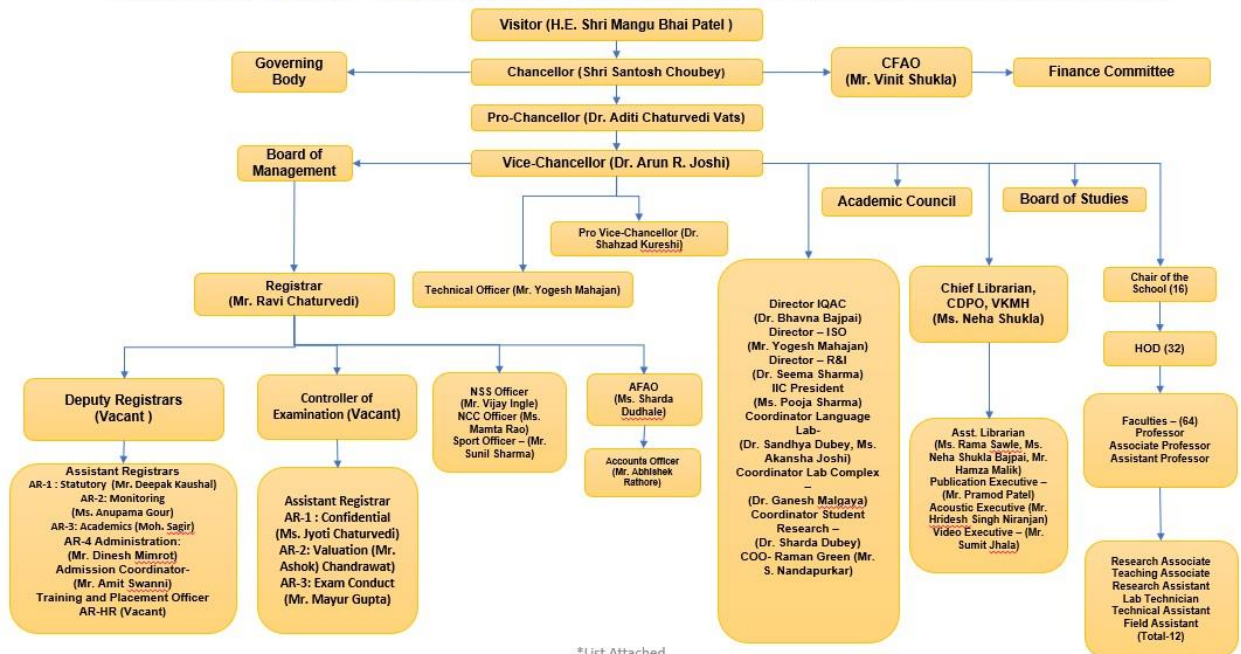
Visitor (H.E. Shri Mangu Bhai Patel )

Governing Body

Chancellor (Shri Santosh Choubey)

CFAO (Mr. Vinit Shukla)

Finance Committee

Pro-Chancellor (Dr. Aditi Chaturvedi Vats)

Board of Management

Vice-Chancellor (Dr. Arun R. Joshi)

Academic Council

Board of Studies

Pro Vice-Chancellor (Dr. Shahzad Kureshi)

Registrar (Mr. Ravi Chaturvedi)

Technical Officer (Mr. Yogesh Mahajan)

Director IQAC (Dr. Bhavna Bajpai) Director – ISO (Mr. Yogesh Mahajan) Director – R&I (Dr. Seema Sharma) IIC President (Ms. Pooja Sharma) Coordinator Language Lab- (Dr. Sandhya Dubey, Ms. Akansha Joshi) Coordinator Lab Complex – (Dr. Ganesh Malgaya) Coordinator Student Research – (Dr. Sharda Dubey) COO- Raman Green (Mr. S. Nandapurkar)

Chief Librarian, CDPO, VKMH (Ms. Neha Shukla)

Chair of the School (16)

HOD (32)

Deputy Registrars (Vacant )

Controller of Examination (Vacant)

NSS Officer (Mr. Vijay Ingle) NCC Officer (Ms. Mamta Rao) Sport Officer – (Mr. Sunil Sharma)

AFAO (Ms. Sharda Dudhale)

Accounts Officer (Mr. Abhishek Rathore)

Asst. Librarian (Ms. Rama Sawle, Ms. Neha Shukla Bajpai, Mr. Hamza Malik) Publication Executive – (Mr. Pramod Patel) Acoustic Executive (Mr. Hridesh Singh Niranjan) Video Executive – (Mr. Sumit Jhala)

Faculties – (64) Professor Associate Professor Assistant Professor

Assistant Registrars
AR-1 : Statutory (Mr. Deepak Kaushal)
AR-2: Monitoring (Ms. Anupama Gour)
AR-3: Academics (Moh. Sagir)
AR-4 Administration: (Mr. Dinesh Mimrot)
Admission Coordinator- (Mr. Amit Swanni)
Training and Placement Officer
AR-HR (Vacant)

Assistant Registrar
AR-1 : Confidential (Ms. Jyoti Chaturvedi)
AR-2: Valuation (Mr. Ashok) Chandrawat)
AR-3: Exam Conduct (Mr. Mayur Gupta)

Research Associate Teaching Associate Research Assistant Lab Technician Technical Assistant Field Assistant (Total-12)

*List Attached